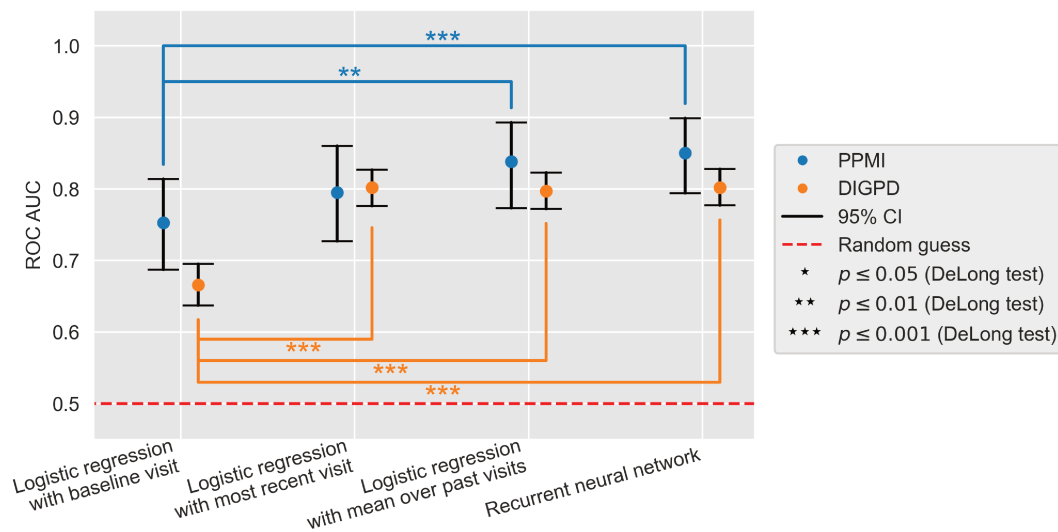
ROC AUC

1.0
0.9
0.8
0.7
0.6
0.5

***
**
***
***
***

Logistic regression with baseline visit
Logistic regression with most recent visit
Logistic regression with mean over past visits
Recurrent neural network

PPMI
DIGPD
95% CI
Random guess
⋆ $p \leq 0.05$ (DeLong test)
⋆⋆ $p \leq 0.01$ (DeLong test)
⋆⋆⋆ $p \leq 0.001$ (DeLong test)